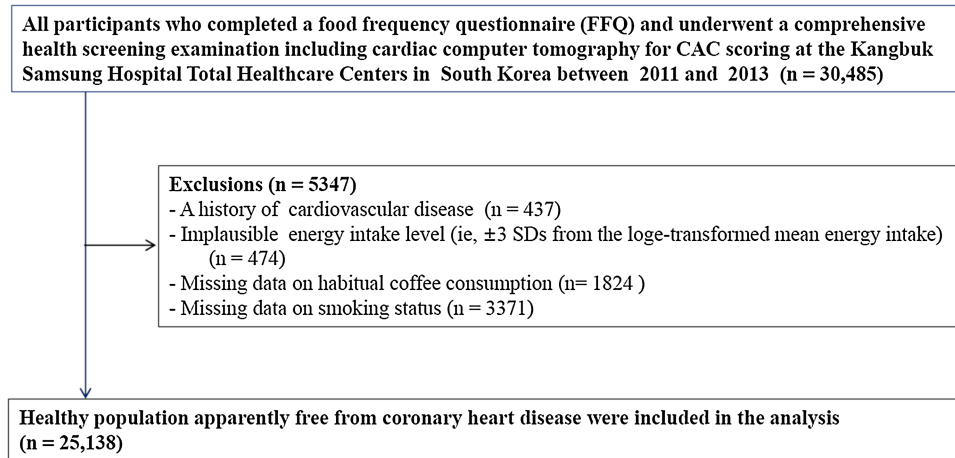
All participants who completed a food frequency questionnaire (FFQ) and underwent a comprehensive health screening examination including cardiac computer tomography for CAC scoring at the Kangbuk Samsung Hospital Total Healthcare Centers in South Korea between 2011 and 2013 (n = 30,485)

Exclusions (n = 5347)
- A history of cardiovascular disease (n = 437)
- Implausible energy intake level (ie, ±3 SDs from the loge-transformed mean energy intake) (n = 474)
- Missing data on habitual coffee consumption (n= 1824 )
- Missing data on smoking status (n = 3371)

Healthy population apparently free from coronary heart disease were included in the analysis (n = 25,138)